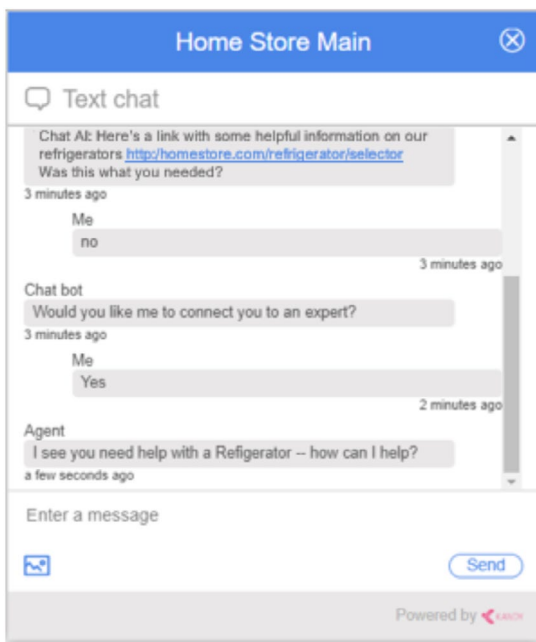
Home Store Main

Text chat

Chat AI: Here's a link with some helpful information on our refrigerators http://homestore.com/refrigerator/selector Was this what you needed?
3 minutes ago

Me
no
3 minutes ago

Chat bot
Would you like me to connect you to an expert?
3 minutes ago

Me
Yes
2 minutes ago

Agent
I see you need help with a Refigerator -- how can I help?
a few seconds ago

Enter a message

Send

Powered by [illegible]